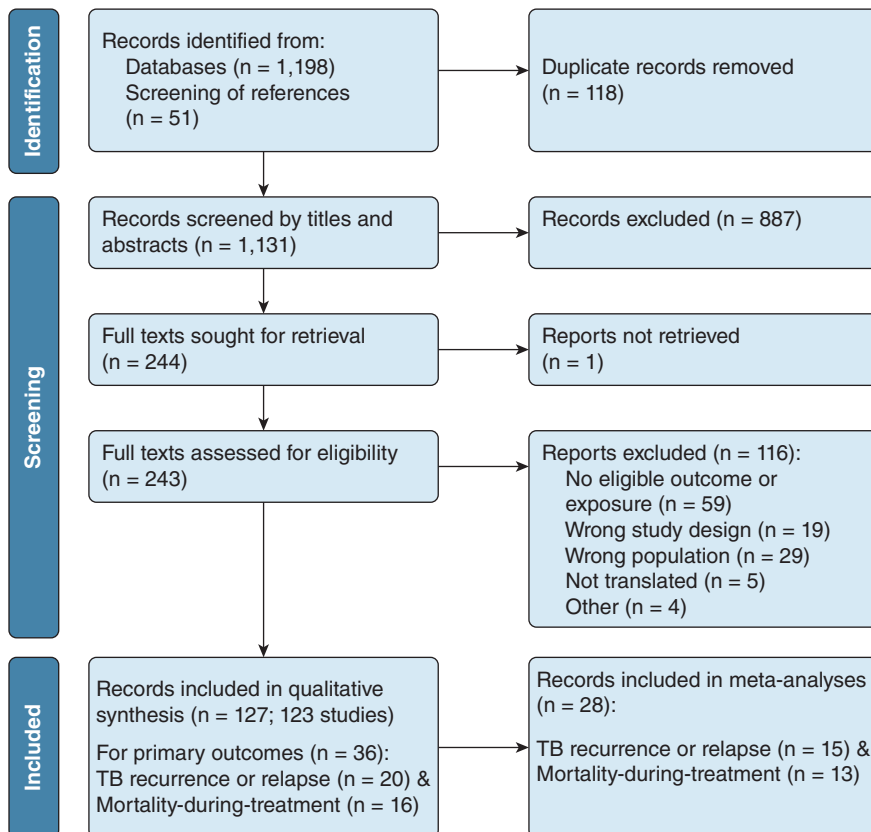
Identification

Records identified from:
Databases (n = 1,198)
Screening of references (n = 51)

Duplicate records removed (n = 118)

Screening

Records screened by titles and abstracts (n = 1,131)

Records excluded (n = 887)

Full texts sought for retrieval (n = 244)

Reports not retrieved (n = 1)

Full texts assessed for eligibility (n = 243)

Reports excluded (n = 116):
No eligible outcome or exposure (n = 59)
Wrong study design (n = 19)
Wrong population (n = 29)
Not translated (n = 5)
Other (n = 4)

Included

Records included in qualitative synthesis (n = 127; 123 studies)

For primary outcomes (n = 36):
TB recurrence or relapse (n = 20) &
Mortality-during-treatment (n = 16)

Records included in meta-analyses (n = 28):

TB recurrence or relapse (n = 15) &
Mortality-during-treatment (n = 13)